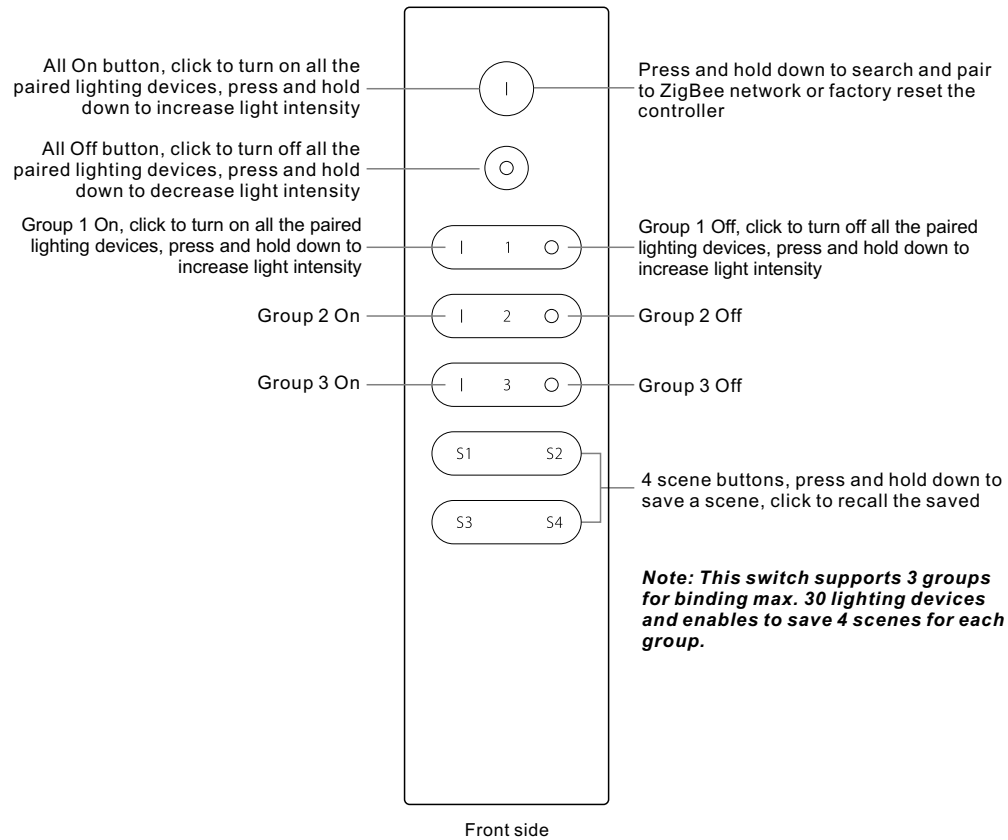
All On button, click to turn on all the paired lighting devices, press and hold down to increase light intensity

I

Press and hold down to search and pair to ZigBee network or factory reset the controller

All Off button, click to turn off all the paired lighting devices, press and hold down to decrease light intensity

O

Group 1 On, click to turn on all the paired lighting devices, press and hold down to increase light intensity

I 1 O

Group 1 Off, click to turn off all the paired lighting devices, press and hold down to increase light intensity

Group 2 On

I 2 O

Group 2 Off

Group 3 On

I 3 O

Group 3 Off

S1 S2

S3 S4

4 scene buttons, press and hold down to save a scene, click to recall the saved

*Note: This switch supports 3 groups for binding max. 30 lighting devices and enables to save 4 scenes for each group.*

Front side